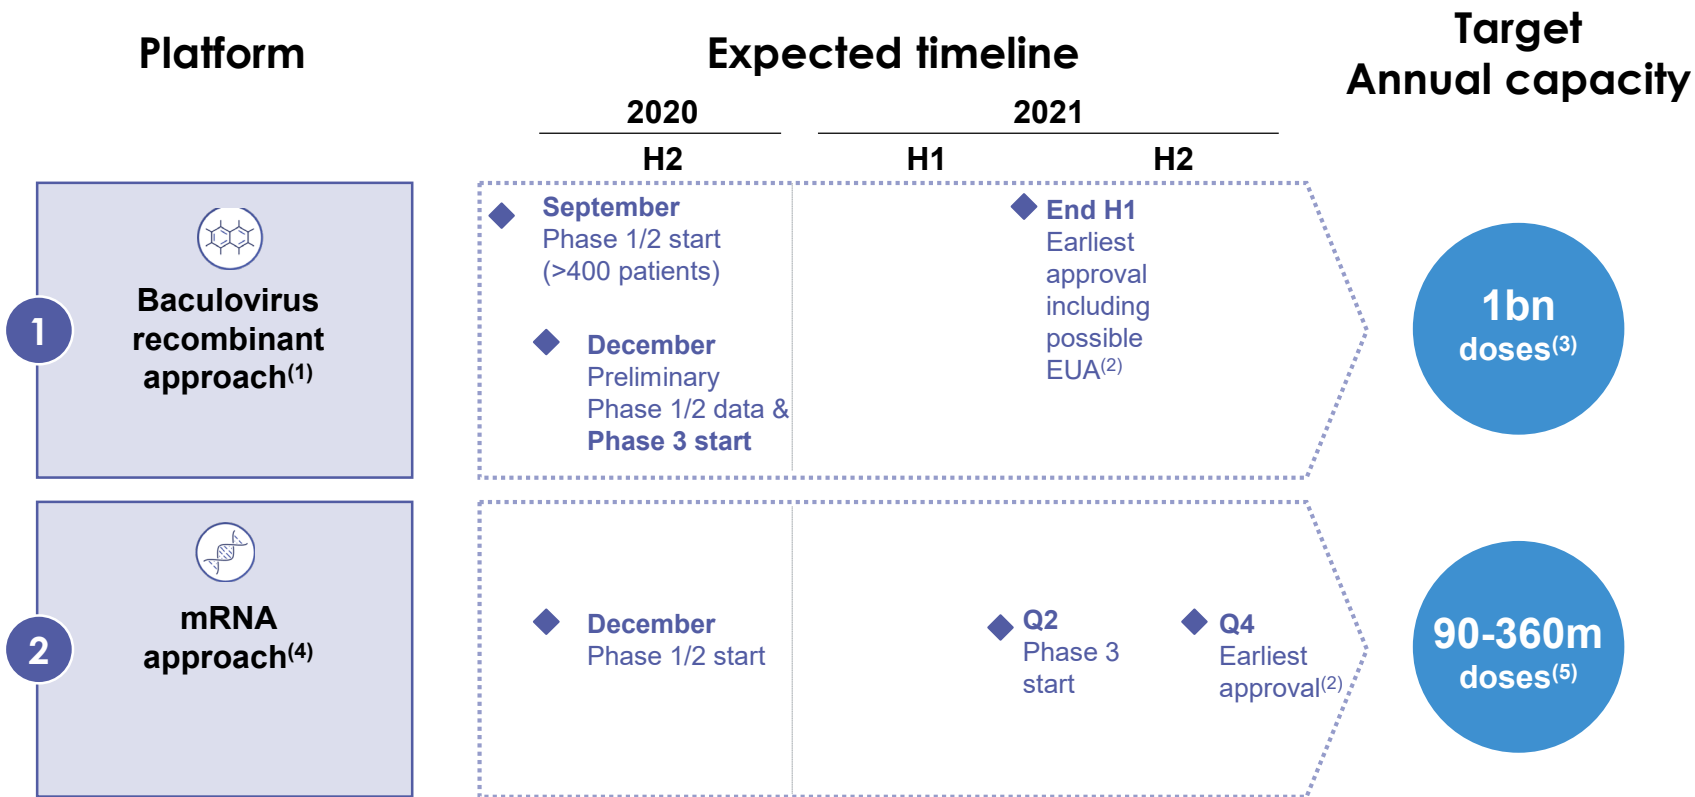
Platform

Expected timeline

Target Annual capacity

| 2020 | 2021 | |
|---|---|---|
| H2 | H1 | H2 |

1

Baculovirus recombinant approach$^{(1)}$

September
Phase 1/2 start
(>400 patients)

December
Preliminary Phase 1/2 data &
Phase 3 start

End H1
Earliest approval including possible EUA$^{(2)}$

1bn doses$^{(3)}$

2

mRNA approach$^{(4)}$

December
Phase 1/2 start

Q2
Phase 3 start

Q4
Earliest approval$^{(2)}$

90-360m doses$^{(5)}$